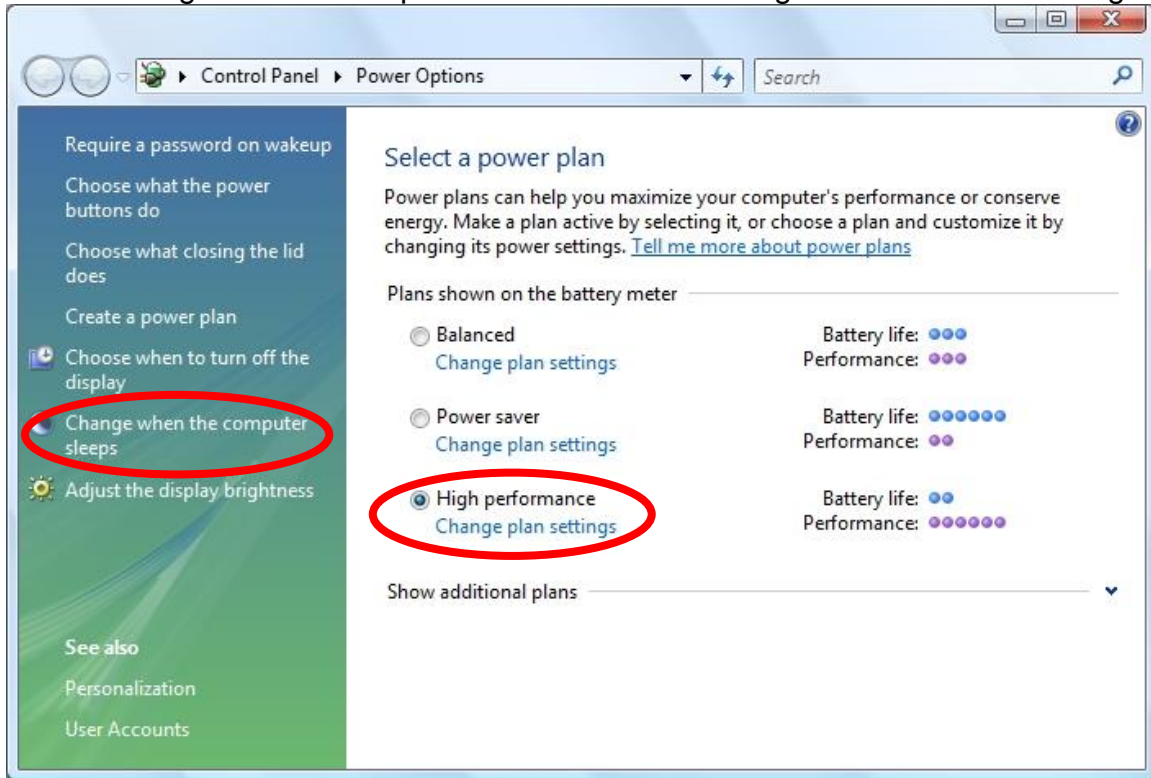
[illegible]

Control Panel ▸ Power Options

Search

Require a password on wakeup

Choose what the power buttons do

Choose what closing the lid does

Create a power plan

Choose when to turn off the display

Change when the computer sleeps

Adjust the display brightness

See also

Personalization

User Accounts

Select a power plan

Power plans can help you maximize your computer's performance or conserve energy. Make a plan active by selecting it, or choose a plan and customize it by changing its power settings. Tell me more about power plans

Plans shown on the battery meter

Balanced
Change plan settings

Battery life:
Performance:

Power saver
Change plan settings

Battery life:
Performance:

High performance
Change plan settings

Battery life:
Performance:

Show additional plans